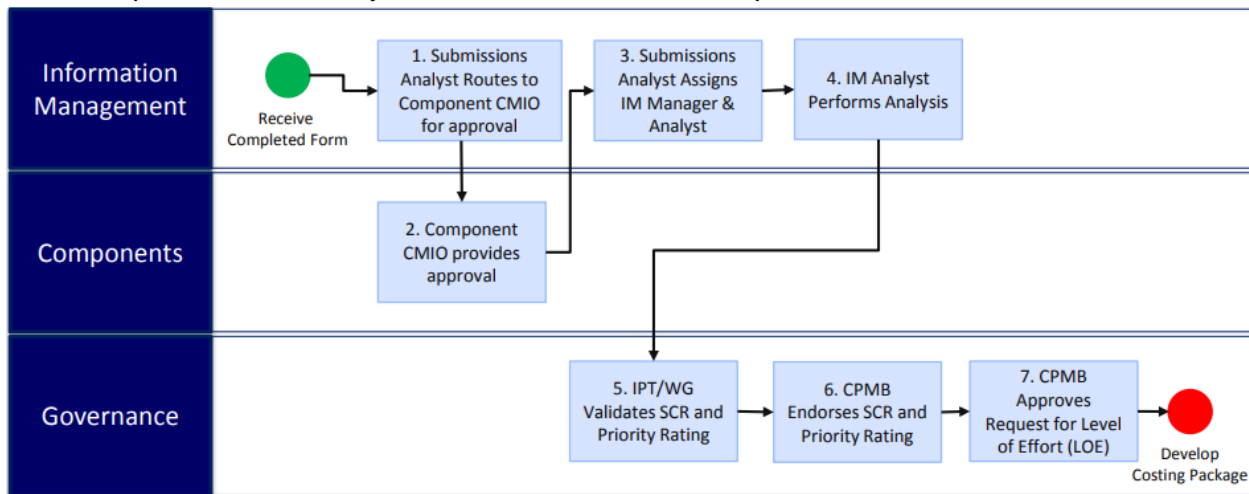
Information Management

Receive Completed Form

1. Submissions Analyst Routes to Component CMIO for approval

3. Submissions Analyst Assigns IM Manager & Analyst

4. IM Analyst Performs Analysis

Components

2. Component CMIO provides approval

Governance

5. IPT/WG Validates SCR and Priority Rating

6. CPMB Endorses SCR and Priority Rating

7. CPMB Approves Request for Level of Effort (LOE)

Develop Costing Package